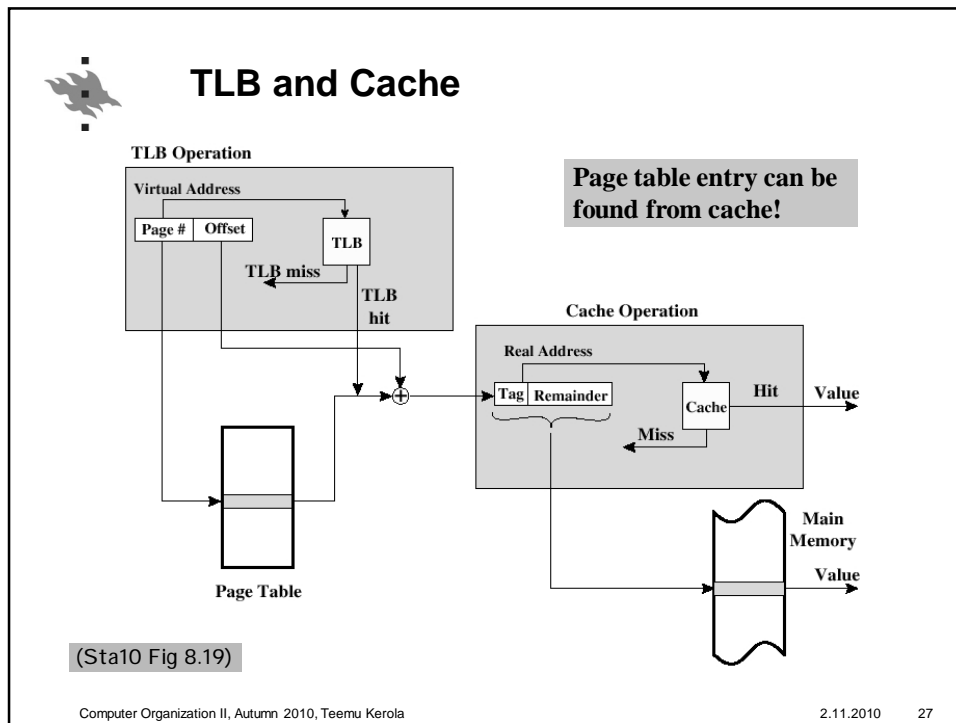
TLB and Cache

TLB Operation

Virtual Address

Page # | Offset

TLB

TLB miss

TLB hit

Page table entry can be found from cache!

Cache Operation

Real Address

Tag | Remainder

Cache

Hit

Value

Miss

Page Table

Main Memory

Value

(Sta10 Fig 8.19)

Computer Organization II, Autumn 2010, Teemu Kerola

2.11.2010

27